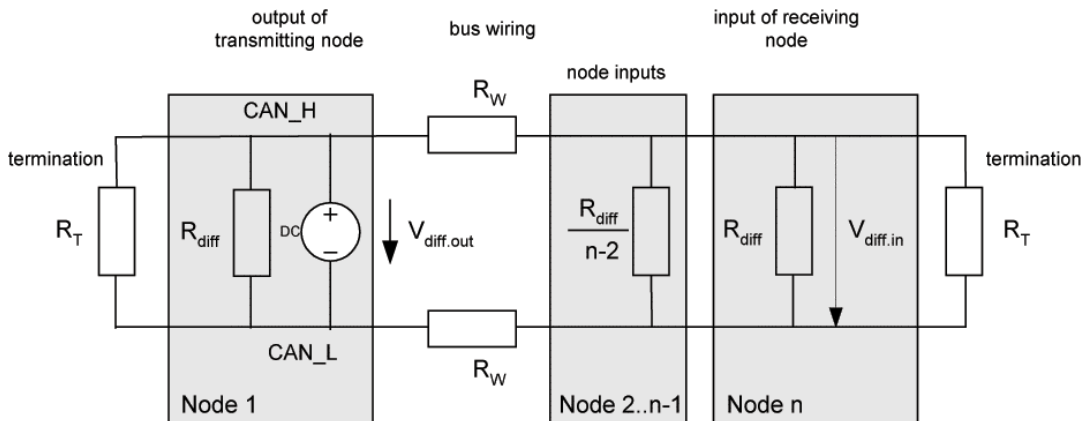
output of transmitting node

bus wiring

input of receiving node

node inputs

CAN_H

$R_W$

termination

termination

$R_T$

$R_{diff}$

DC

+

–

$V_{diff.out}$

$\frac{R_{diff}}{n-2}$

$R_{diff}$

$V_{diff.in}$

$R_T$

CAN_L

$R_W$

Node 1

Node 2..n-1

Node n